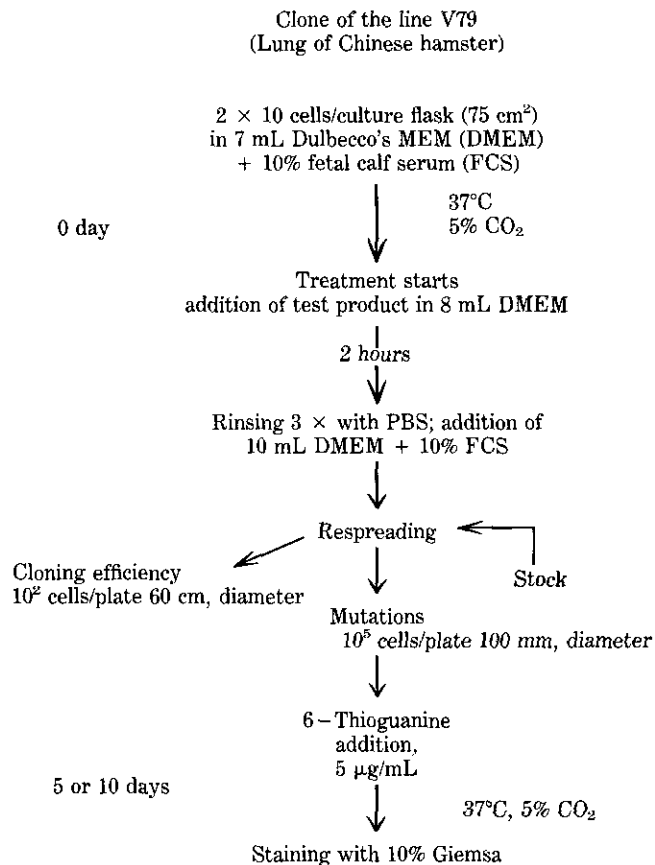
Clone of the line V79
(Lung of Chinese hamster)

2 × 10 cells/culture flask (75 cm$^2$)
in 7 mL Dulbecco's MEM (DMEM)
+ 10% fetal calf serum (FCS)

37°C
5% $CO_2$

0 day

Treatment starts
addition of test product in 8 mL DMEM

2 hours

Rinsing 3 × with PBS; addition of
10 mL DMEM + 10% FCS

Respreading

Stock

Cloning efficiency
$10^2$ cells/plate 60 cm, diameter

Mutations
$10^5$ cells/plate 100 mm, diameter

6 – Thioguanine
addition,
5 μg/mL

5 or 10 days

37°C, 5% $CO_2$

Staining with 10% Giemsa